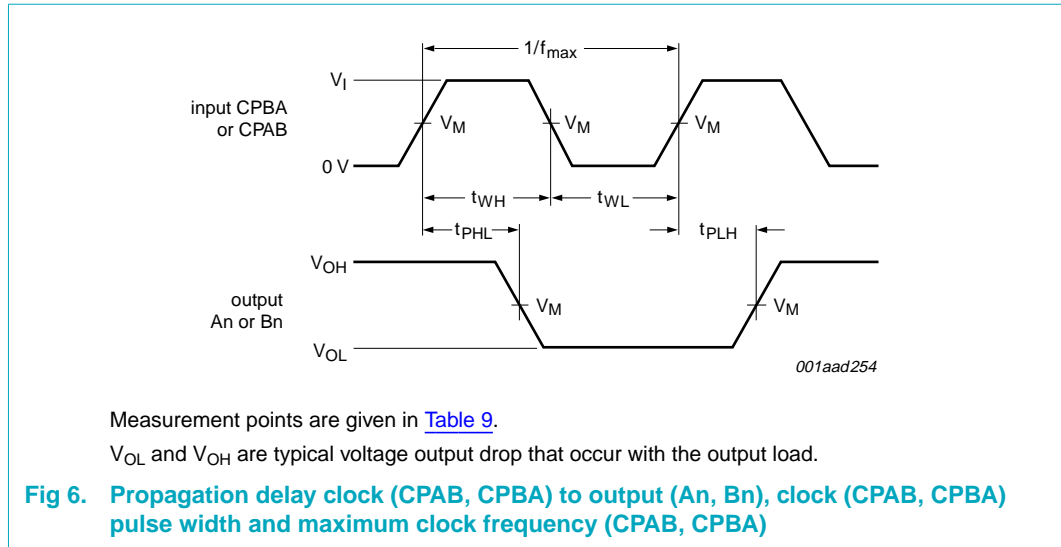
$1/f_{max}$

$V_I$

input CPBA or CPAB

$V_M$

$V_M$

$V_M$

0 V

$t_{WH}$

$t_{WL}$

$t_{PHL}$

$t_{PLH}$

$V_{OH}$

output An or Bn

$V_M$

$V_M$

$V_{OL}$

001aad254

Measurement points are given in Table 9.

$V_{OL}$ and $V_{OH}$ are typical voltage output drop that occur with the output load.

Fig 6. Propagation delay clock (CPAB, CPBA) to output (An, Bn), clock (CPAB, CPBA) pulse width and maximum clock frequency (CPAB, CPBA)